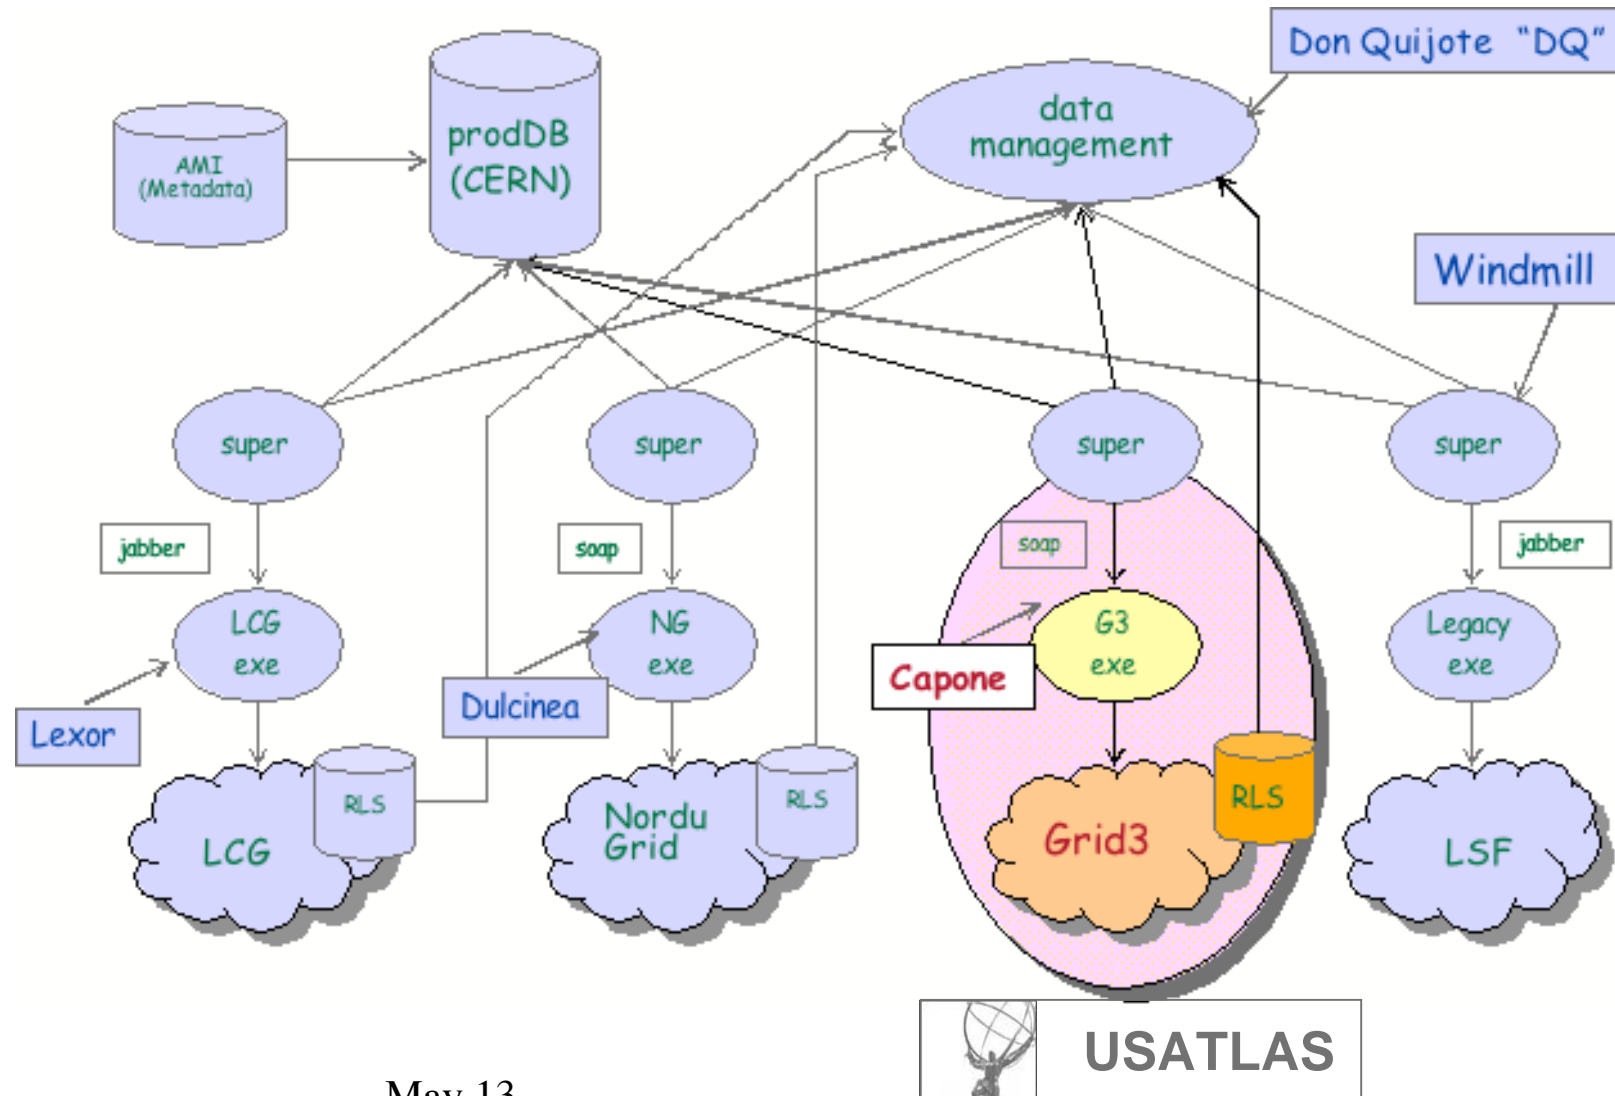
Don Quijote "DQ"

AMI (Metadata)

prodDB (CERN)

data management

Windmill

super

super

super

super

jabber

soap

soap

jabber

LCG exe

NG exe

G3 exe

Legacy exe

Lexor

Dulcinea

Capone

LCG

RLS

Nordu Grid

RLS

Grid3

RLS

LSF

USATLAS

May 13